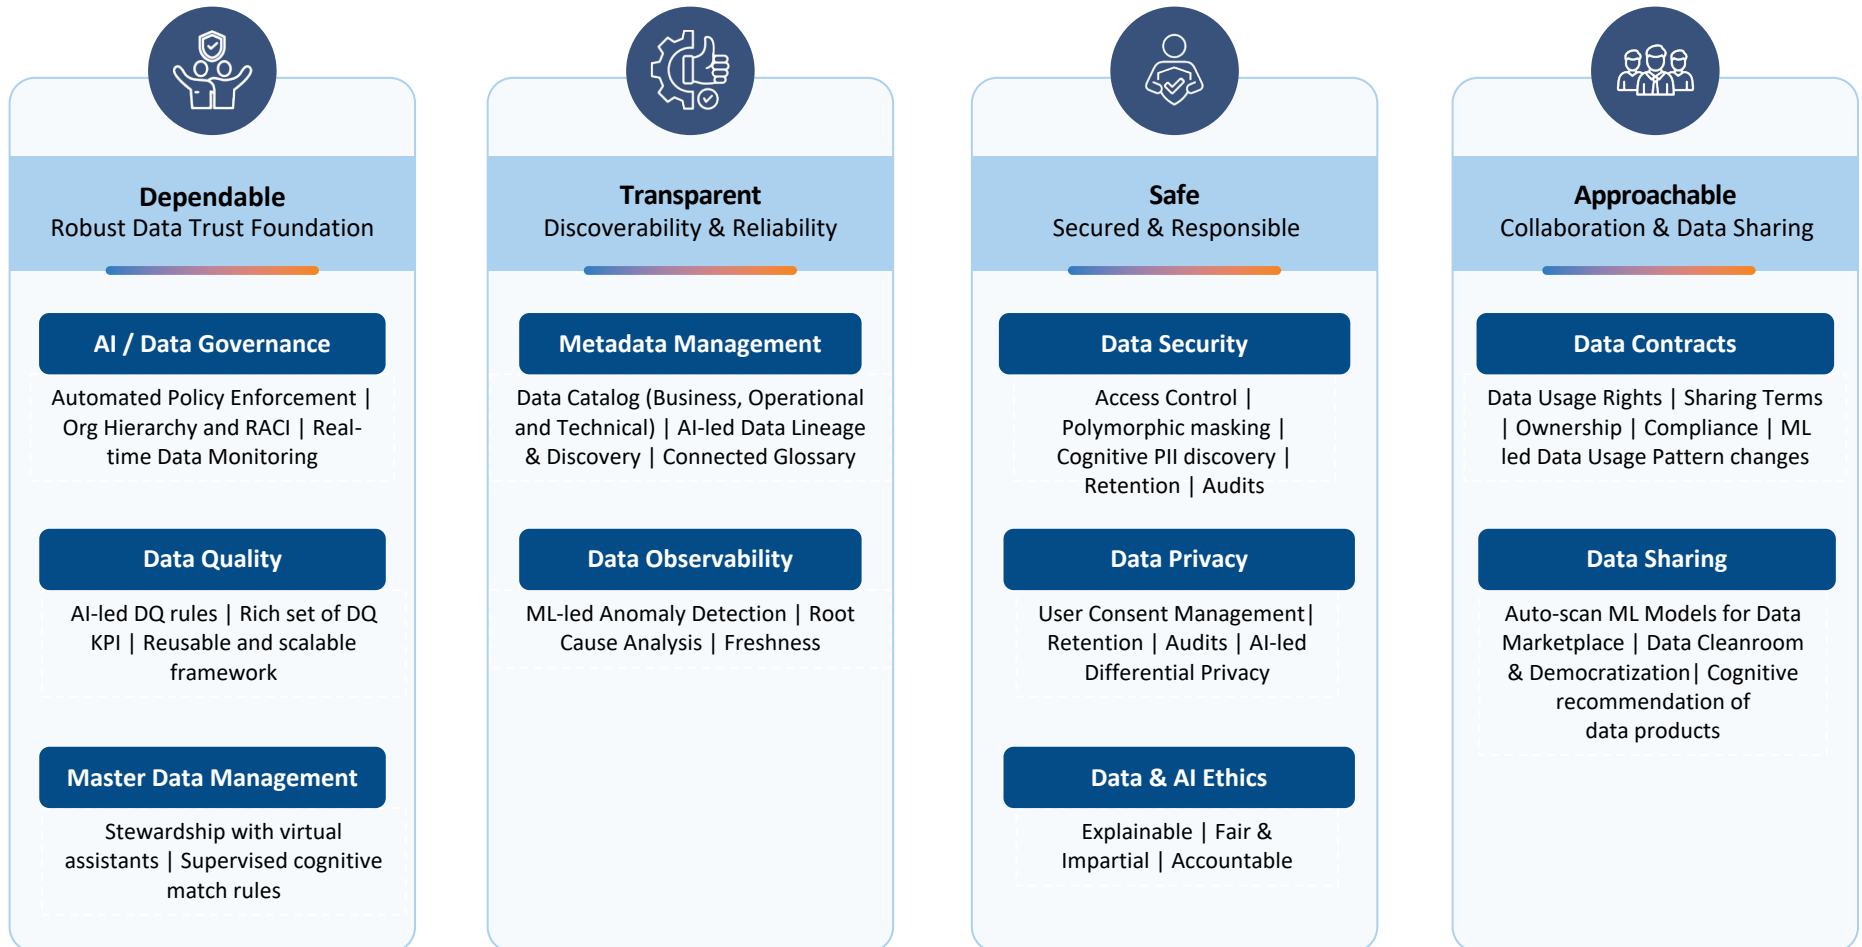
Dependable
Robust Data Trust Foundation

AI / Data Governance

Automated Policy Enforcement | Org Hierarchy and RACI | Real-time Data Monitoring

Data Quality

AI-led DQ rules | Rich set of DQ KPI | Reusable and scalable framework

Master Data Management

Stewardship with virtual assistants | Supervised cognitive match rules

Transparent
Discoverability & Reliability

Metadata Management

Data Catalog (Business, Operational and Technical) | AI-led Data Lineage & Discovery | Connected Glossary

Data Observability

ML-led Anomaly Detection | Root Cause Analysis | Freshness

Safe
Secured & Responsible

Data Security

Access Control | Polymorphic masking | Cognitive PII discovery | Retention | Audits

Data Privacy

User Consent Management | Retention | Audits | AI-led Differential Privacy

Data & AI Ethics

Explainable | Fair & Impartial | Accountable

Approachable
Collaboration & Data Sharing

Data Contracts

Data Usage Rights | Sharing Terms | Ownership | Compliance | ML led Data Usage Pattern changes

Data Sharing

Auto-scan ML Models for Data Marketplace | Data Cleanroom & Democratization| Cognitive recommendation of data products